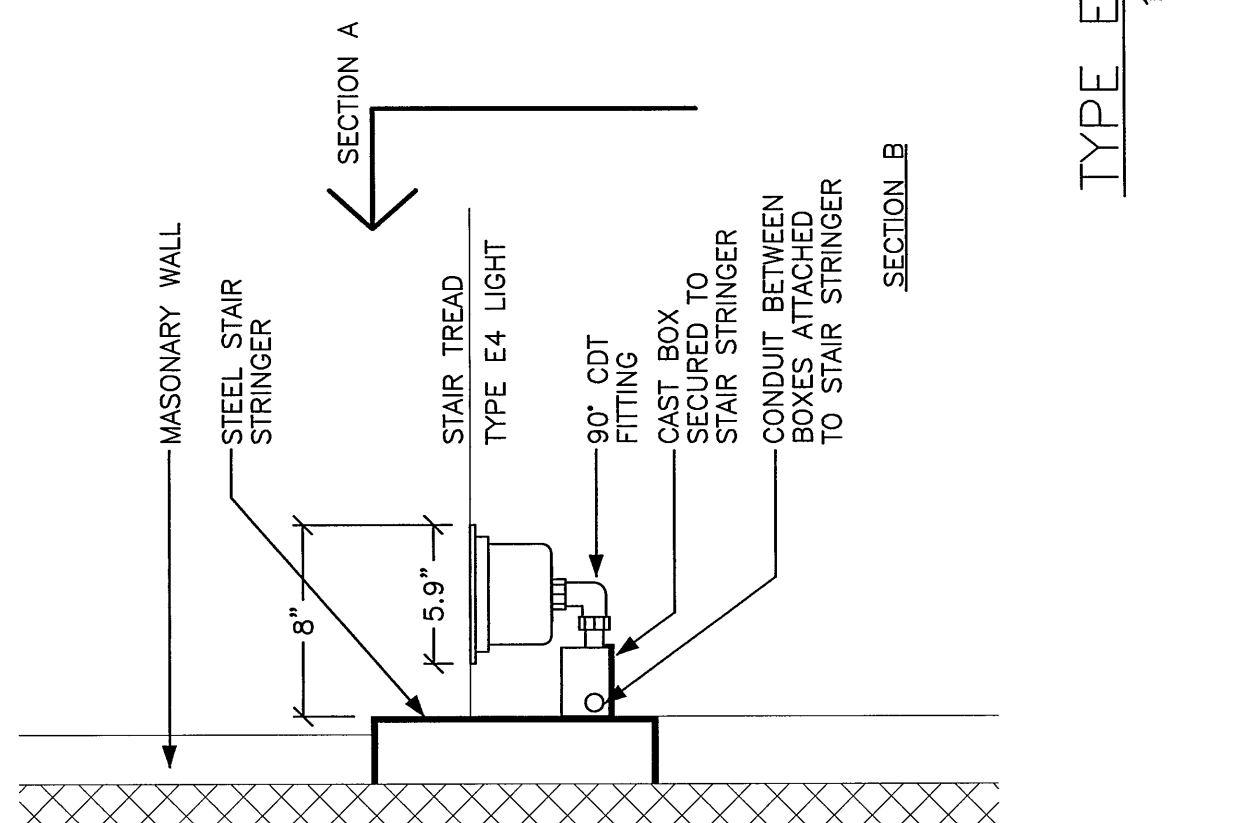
SECTION A

MASONARY WALL

STEEL STAIR STRINGER

STAIR TREAD

TYPE E4 LIGHT

90° CDT FITTING

CAST BOX SECURED TO STAIR STRINGER

CONDUIT BETWEEN BOXES ATTACHED TO STAIR STRINGER

SECTION B

8"

5.9"

TYPE E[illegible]